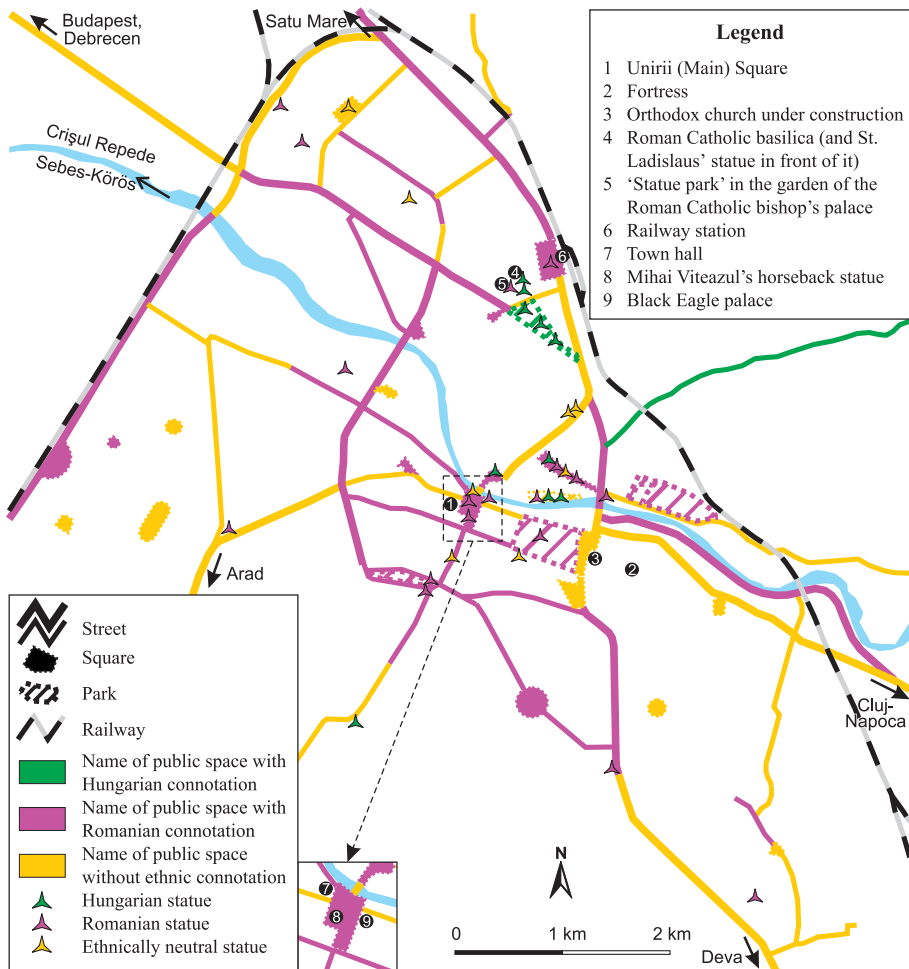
Budapest, Debrecen

Satu Mare

Crişul Repede

Sebes-Körös

Legend
1 Unirii (Main) Square
2 Fortress
3 Orthodox church under construction
4 Roman Catholic basilica (and St. Ladislaus' statue in front of it)
5 'Statue park' in the garden of the Roman Catholic bishop's palace
6 Railway station
7 Town hall
8 Mihai Viteazul's horseback statue
9 Black Eagle palace

6
4
5
1
3
2

Arad

Cluj-Napoca

Street
Square
Park
Railway
Name of public space with Hungarian connotation
Name of public space with Romanian connotation
Name of public space without ethnic connotation
Hungarian statue
Romanian statue
Ethnically neutral statue

7
8
9

N

0
1 km
2 km

Deva